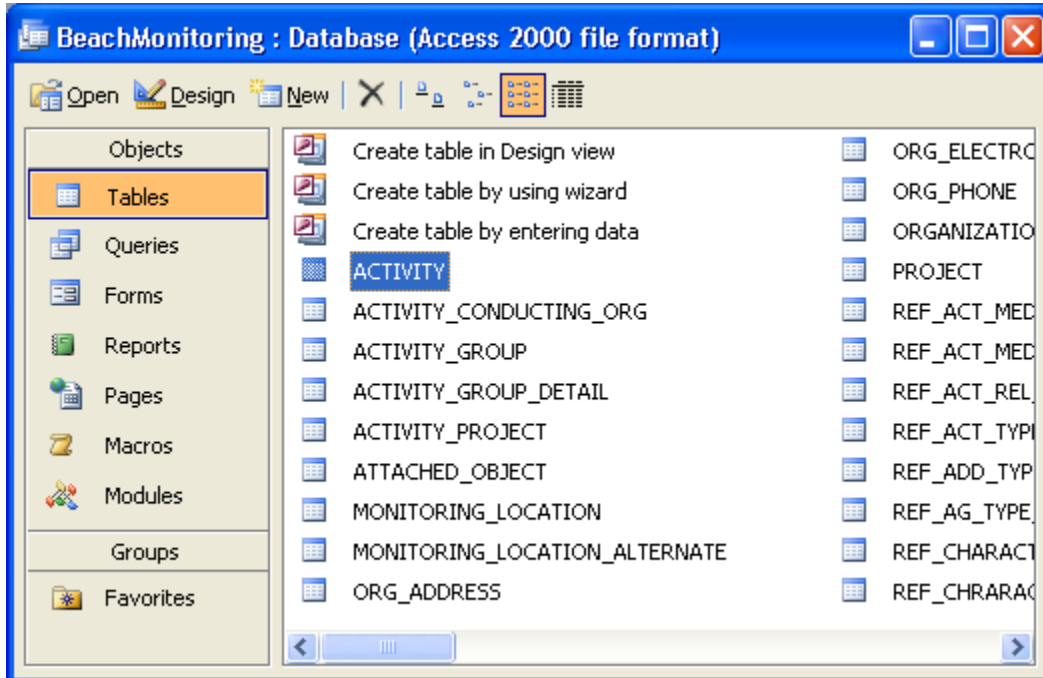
BeachMonitoring : Database (Access 2000 file format)

Open Design New

Objects
Tables
Queries
Forms
Reports
Pages
Macros
Modules
Groups
Favorites

Create table in Design view
Create table by using wizard
Create table by entering data
ACTIVITY
ACTIVITY_CONDUCTING_ORG
ACTIVITY_GROUP
ACTIVITY_GROUP_DETAIL
ACTIVITY_PROJECT
ATTACHED_OBJECT
MONITORING_LOCATION
MONITORING_LOCATION_ALTERNATE
ORG_ADDRESS

ORG_ELECTRO
ORG_PHONE
ORGANIZATIO
PROJECT
REF_ACT_MED
REF_ACT_MED
REF_ACT_REL_
REF_ACT_TYP
REF_ADD_TYP
REF_AG_TYPE_
REF_CHARACT
REF_CHRARA